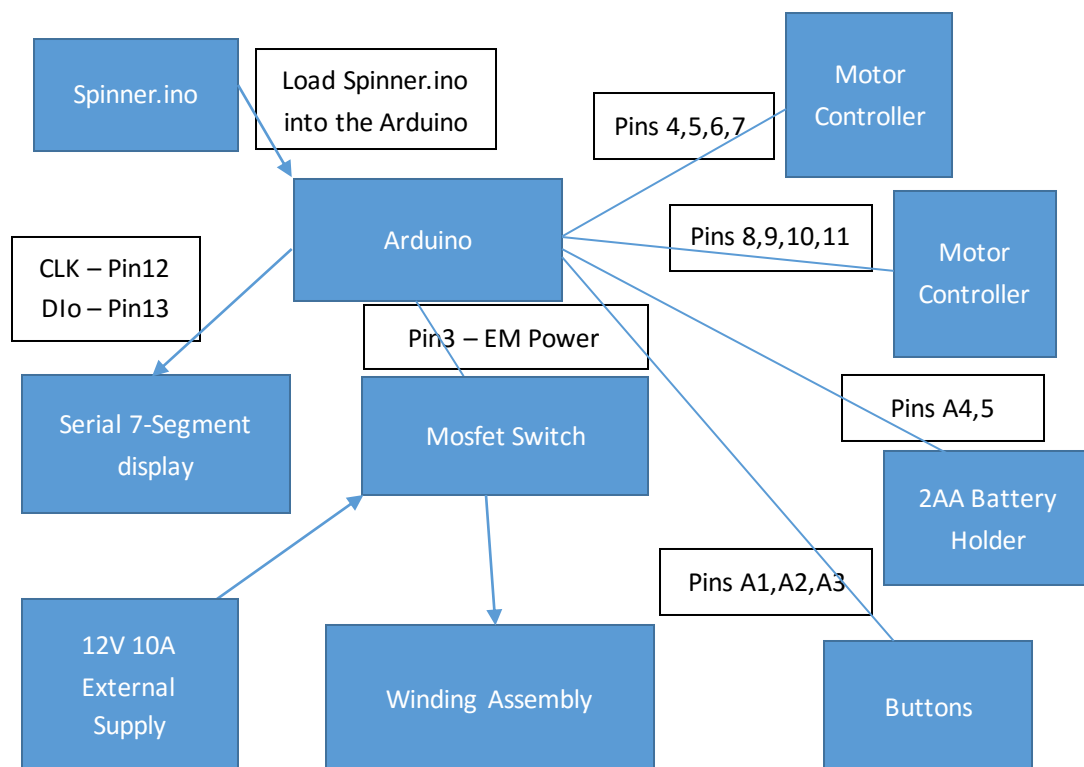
Spinner.ino

Load Spinner.ino into the Arduino

Motor Controller

Pins 4,5,6,7

Arduino

Pins 8,9,10,11

Motor Controller

CLK – Pin12
DIo – Pin13

Pin3 – EM Power

Pins A4,5

Serial 7-Segment display

Mosfet Switch

2AA Battery Holder

Pins A1,A2,A3

12V 10A External Supply

Winding Assembly

Buttons